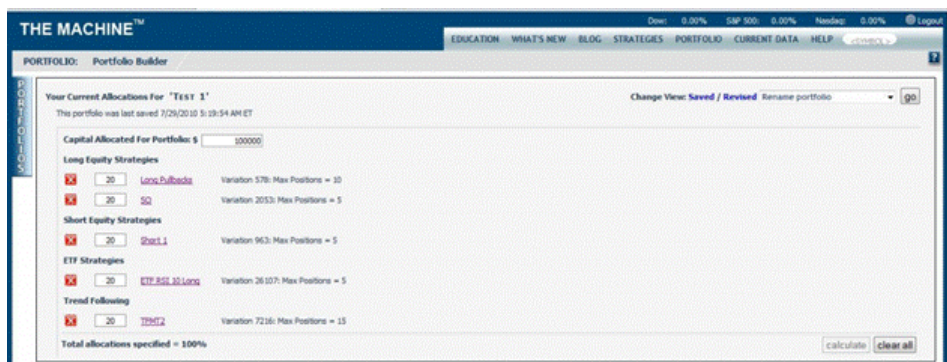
THE MACHINE™

Dow: 0.00% S&P 500: 0.00% Nasdaq: 0.00% Logout

EDUCATION WHAT'S NEW BLOG STRATEGIES PORTFOLIO CURRENT DATA HELP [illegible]

PORTFOLIO: Portfolio Builder

PORTFOLIOS

Your Current Allocations For 'TEST 1'

This portfolio was last saved 7/29/2010 5:19:54 AM ET

Change View: Saved / Revised Rename portfolio go

Capital Allocated For Portfolio: $ 100000

Long Equity Strategies

20 Long Pullbacks Variation 578: Max Positions = 10

20 SQ Variation 2053: Max Positions = 5

Short Equity Strategies

20 Short 1 Variation 963: Max Positions = 5

ETF Strategies

20 ETF RSI 10 Long Variation 26107: Max Positions = 5

Trend Following

20 TFMT2 Variation 7216: Max Positions = 15

Total allocations specified = 100%

calculate clear all